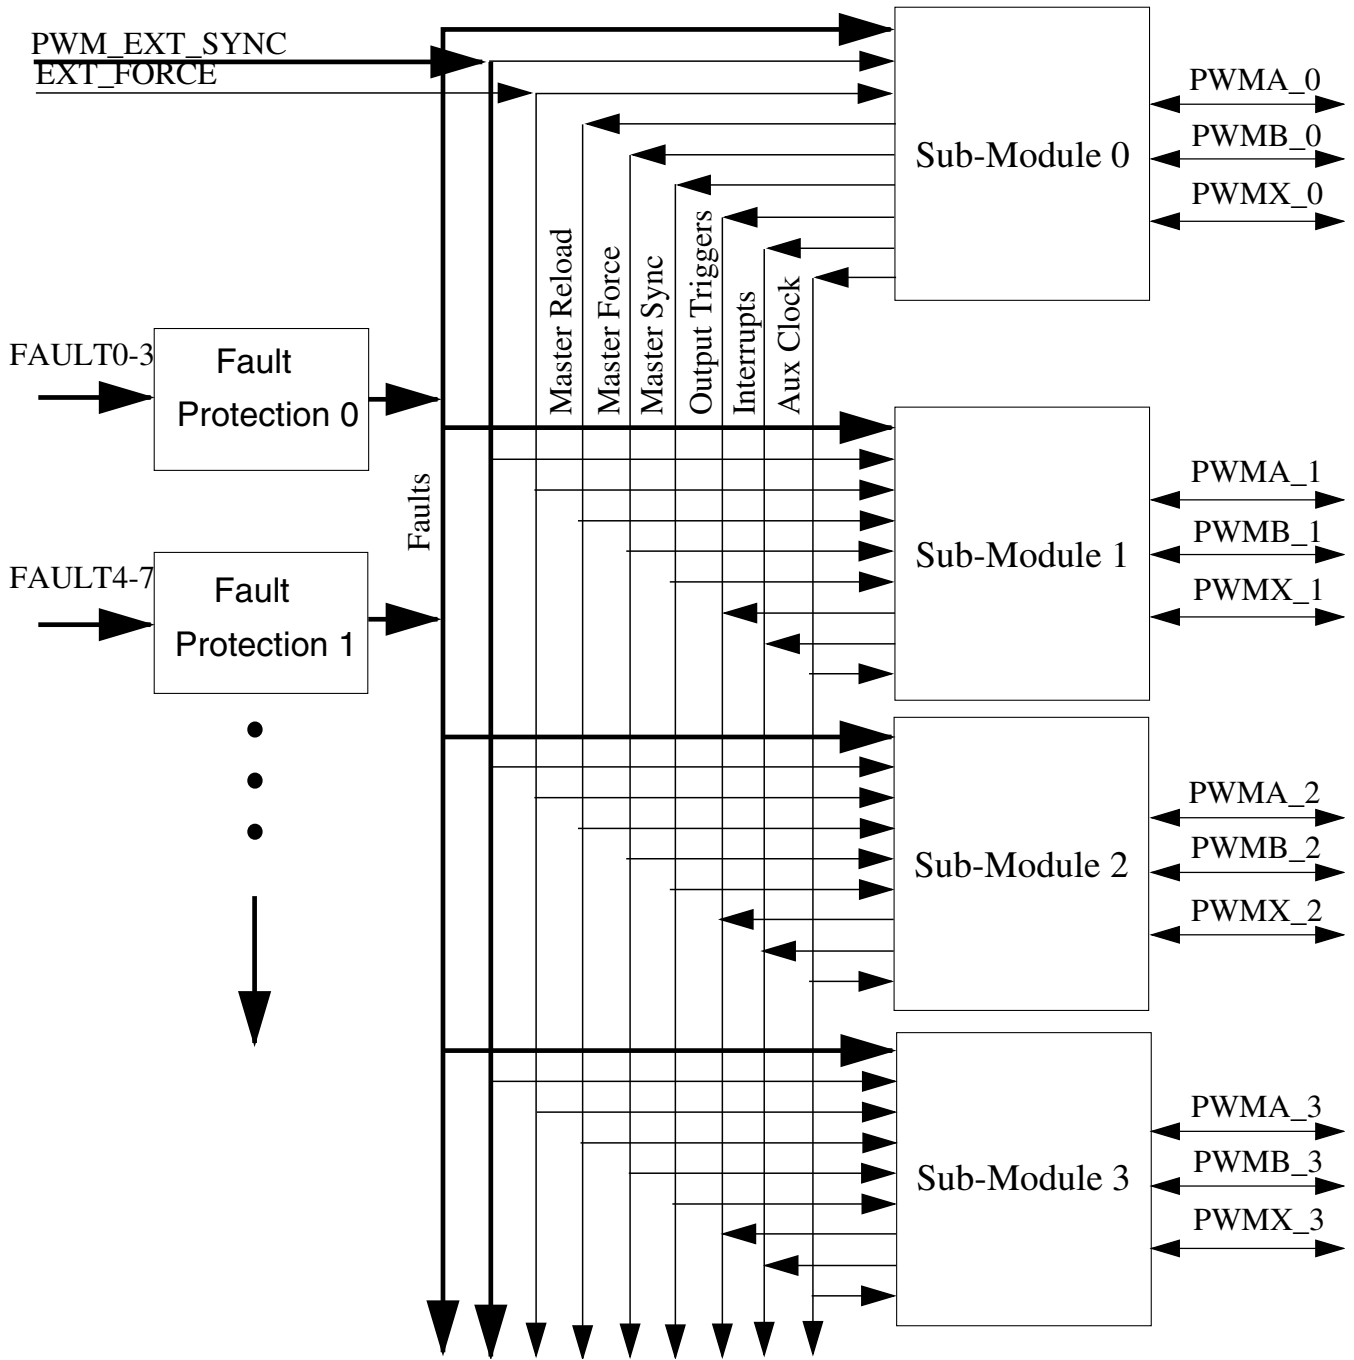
PWM_EXT_SYNC
EXT_FORCE

Sub-Module 0
PWMA_0
PWMB_0
PWMX_0

Master Reload
Master Force
Master Sync
Output Triggers
Interrupts
Aux Clock

FAULT0-3
Fault Protection 0

Faults

FAULT4-7
Fault Protection 1

Sub-Module 1
PWMA_1
PWMB_1
PWMX_1

Sub-Module 2
PWMA_2
PWMB_2
PWMX_2

Sub-Module 3
PWMA_3
PWMB_3
PWMX_3